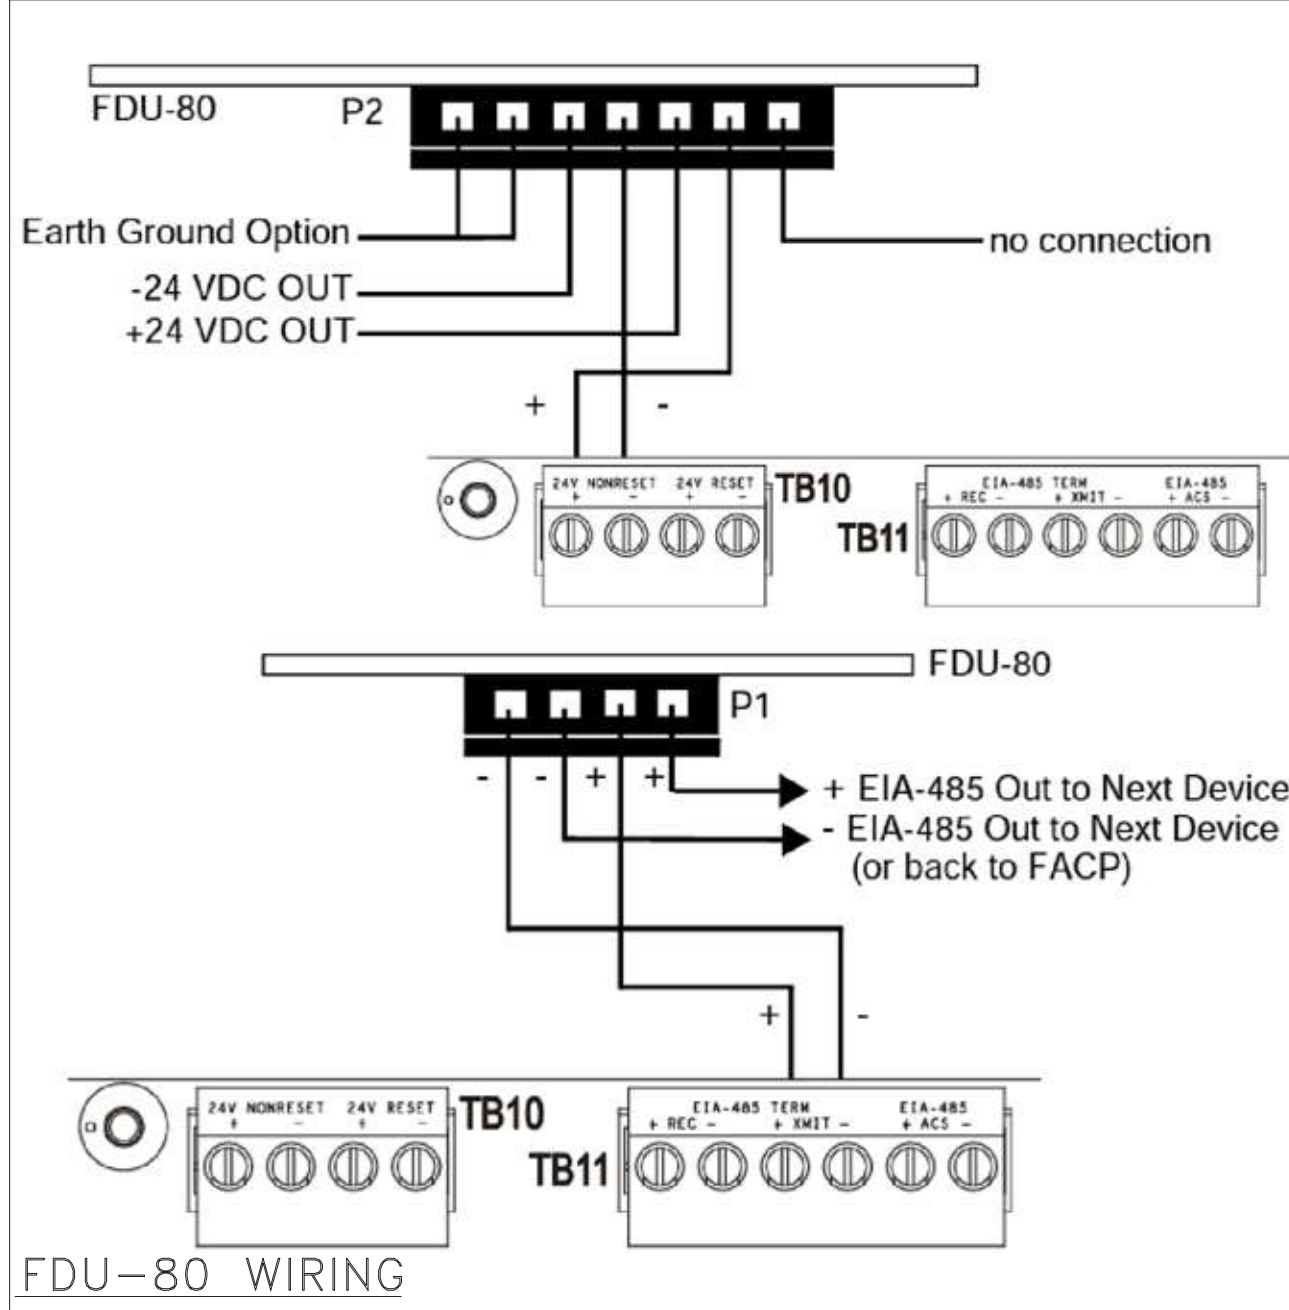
FDU-80
P2
Earth Ground Option
-24 VDC OUT
+24 VDC OUT
no connection
+
-
24V NONRESET
+ −
24V RESET
+ −
TB10
EIA-485 TERM
+ REC −
+ XMIT −
EIA-485
+ ACS −
TB11

FDU-80
P1
- - + +
+ EIA-485 Out to Next Device
- EIA-485 Out to Next Device
(or back to FACP)
+
-
24V NONRESET
+ −
24V RESET
+ −
TB10
EIA-485 TERM
+ REC −
+ XMIT −
EIA-485
+ ACS −
TB11

FDU–80 WIRING